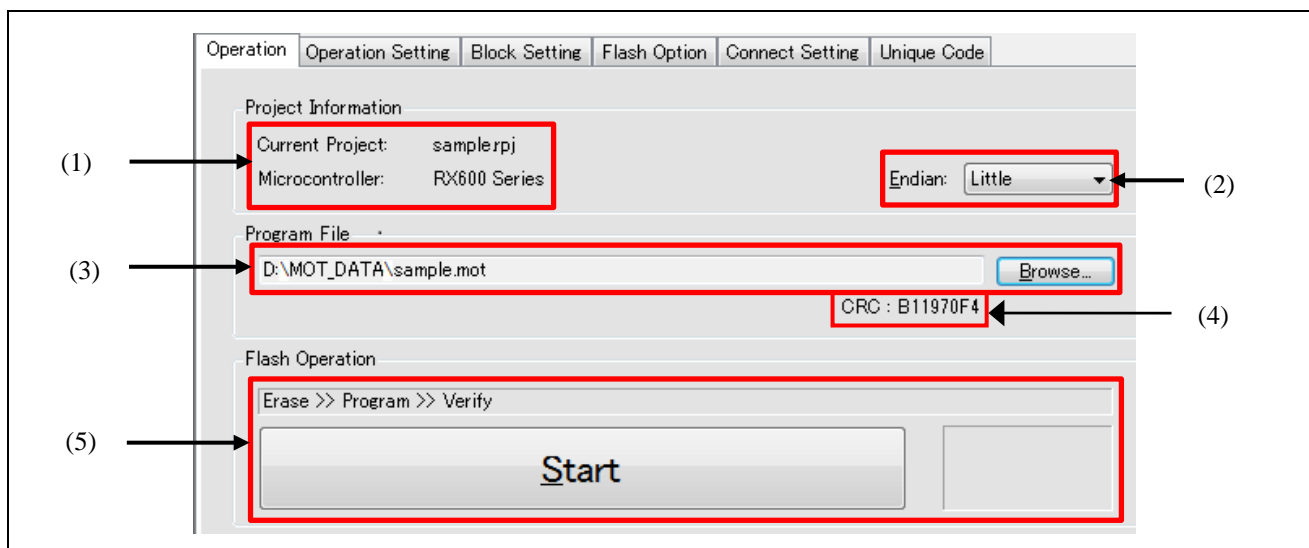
Operation | Operation Setting | Block Setting | Flash Option | Connect Setting | Unique Code

Project Information

(1)

Current Project: sample.rpj

Microcontroller: RX600 Series

Endian: Little

(2)

Program File

(3)

D:\MOT_DATA\sample.mot

Browse...

CRC : B11970F4

(4)

Flash Operation

Erase >> Program >> Verify

(5)

Start